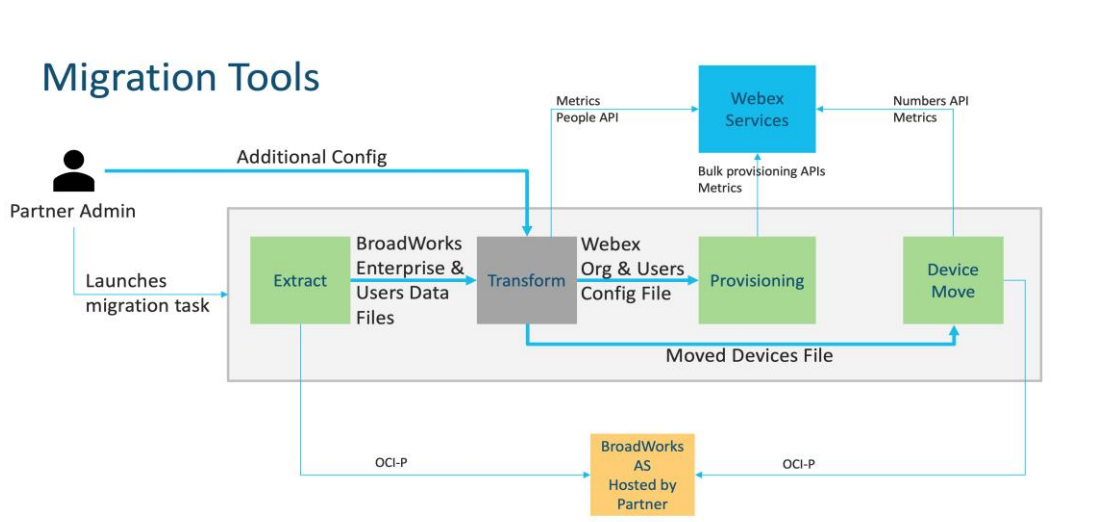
Migration Tools

Metrics
People API

Webex
Services

Numbers API
Metrics

Additional Config

Bulk provisioning APIs
Metrics

Partner Admin

Launches
migration task

Extract

BroadWorks
Enterprise &
Users Data
Files

Transform

Webex
Org & Users
Config File

Provisioning

Device
Move

Moved Devices File

OCI-P

BroadWorks
AS
Hosted by
Partner

OCI-P